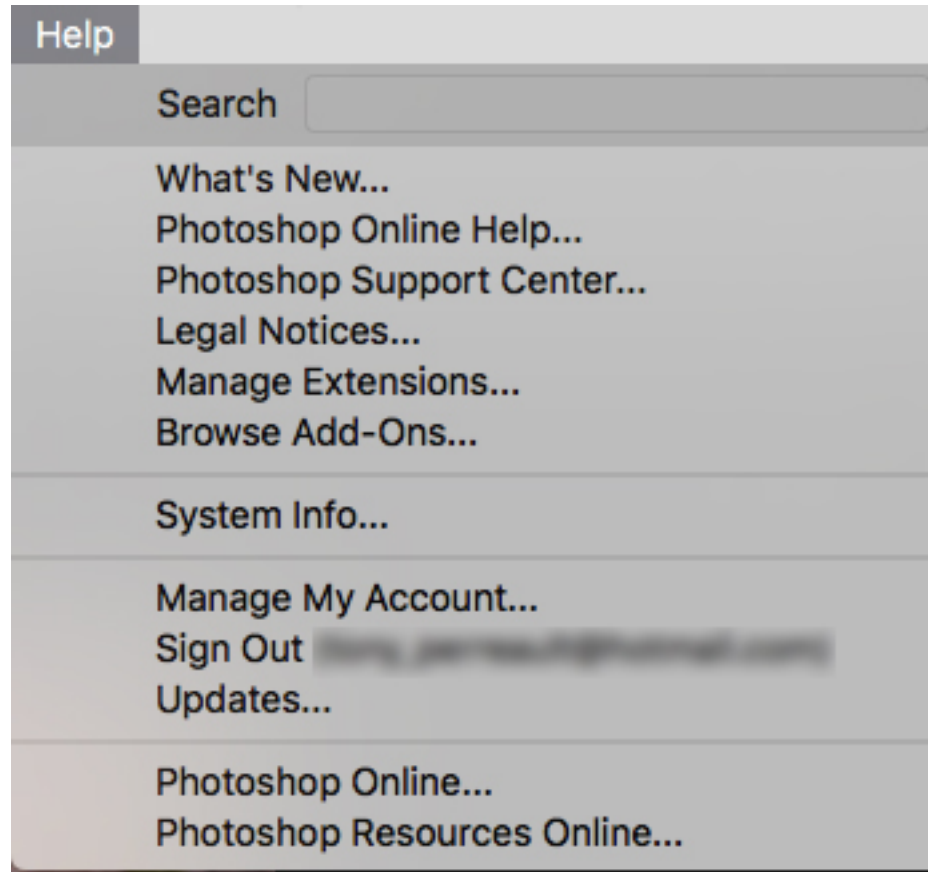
Help

Search

What's New...
Photoshop Online Help...
Photoshop Support Center...
Legal Notices...
Manage Extensions...
Browse Add-Ons...

System Info...

Manage My Account...
Sign Out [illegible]
Updates...

Photoshop Online...
Photoshop Resources Online...